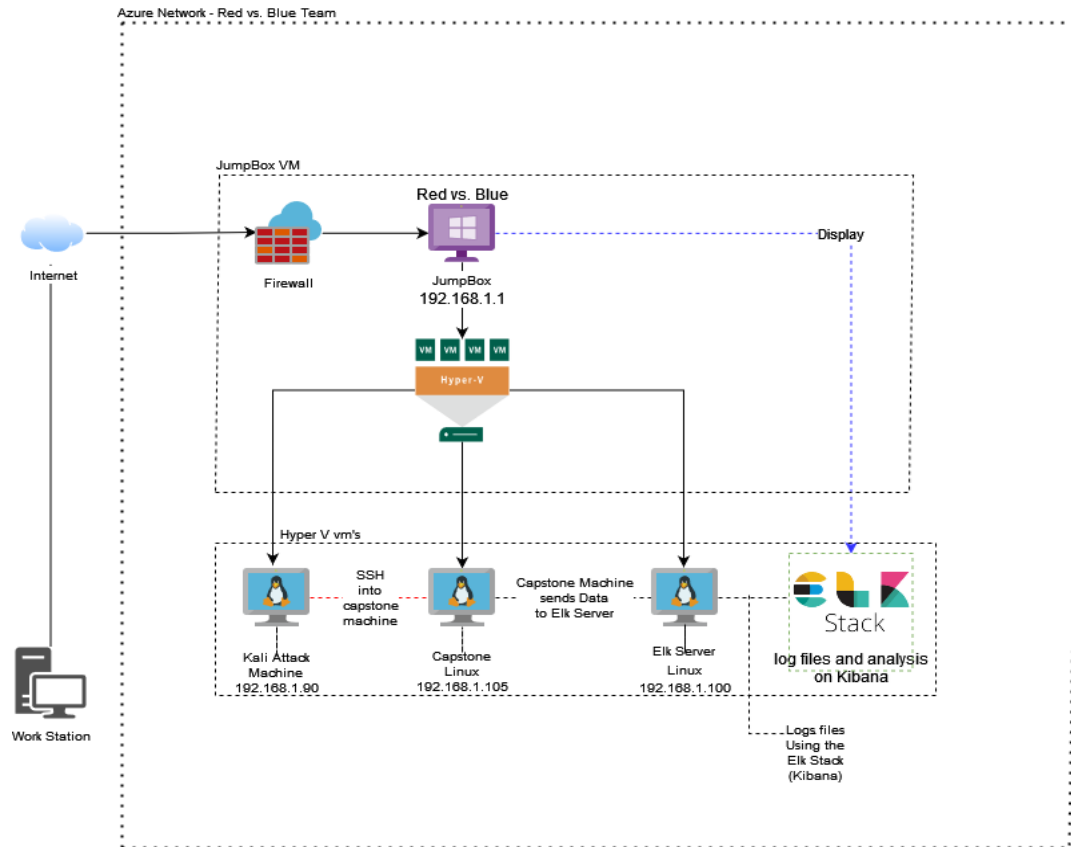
Azure Network - Red vs. Blue Team

JumpBox VM

Red vs. Blue

Internet

Firewall

JumpBox
192.168.1.1

Display

VM VM VM VM

Hyper-V

Hyper V vm's

SSH into capstone machine

Capstone Machine sends Data to Elk Server

Stack

log files and analysis on Kibana

Kali Attack Machine
192.168.1.90

Capstone Linux
192.168.1.105

Elk Server Linux
192.168.1.100

Logs files Using the Elk Stack (Kibana)

Work Station